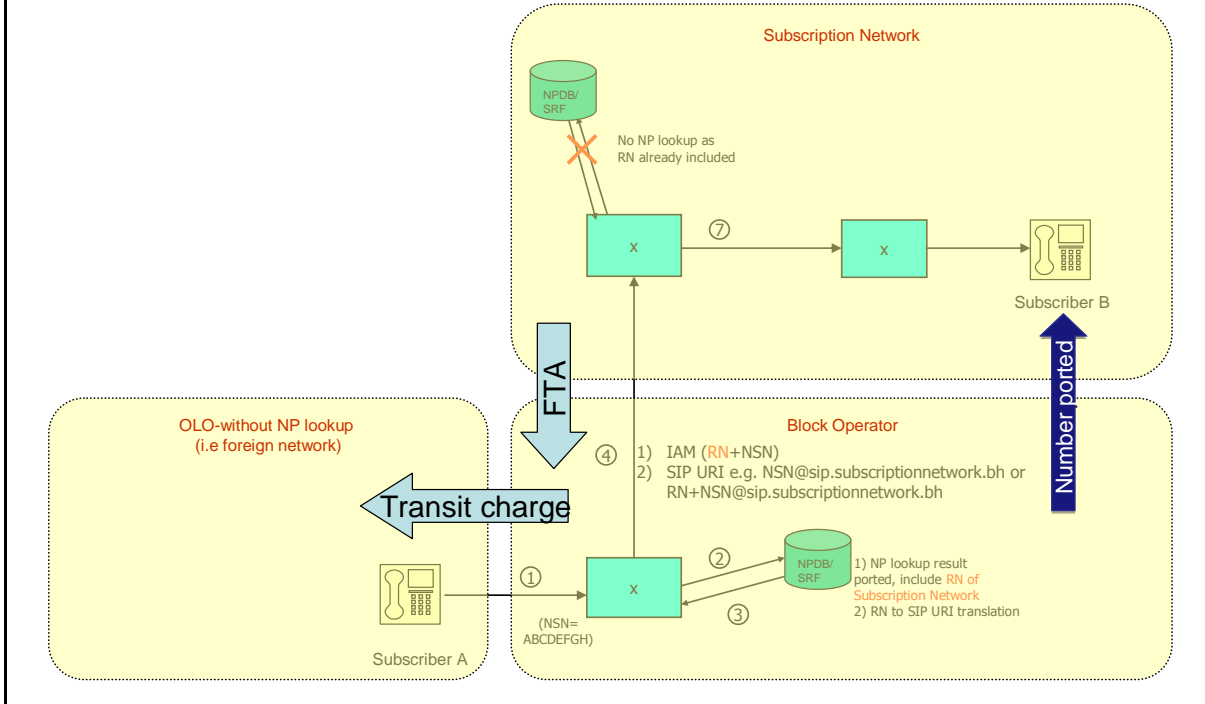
Subscription Network

NPDB/ SRF

No NP lookup as RN already included

x

⑦

x

Subscriber B

Number ported

FTA

OLO-without NP lookup (i.e foreign network)

Block Operator

④

1) IAM (RN+NSN)
2) SIP URI e.g. NSN@sip.subscriptionnetwork.bh or RN+NSN@sip.subscriptionnetwork.bh

Transit charge

①

x

②

NPDB/ SRF

③

1) NP lookup result ported, include RN of Subscription Network
2) RN to SIP URI translation

(NSN= ABCDEFGH)

Subscriber A